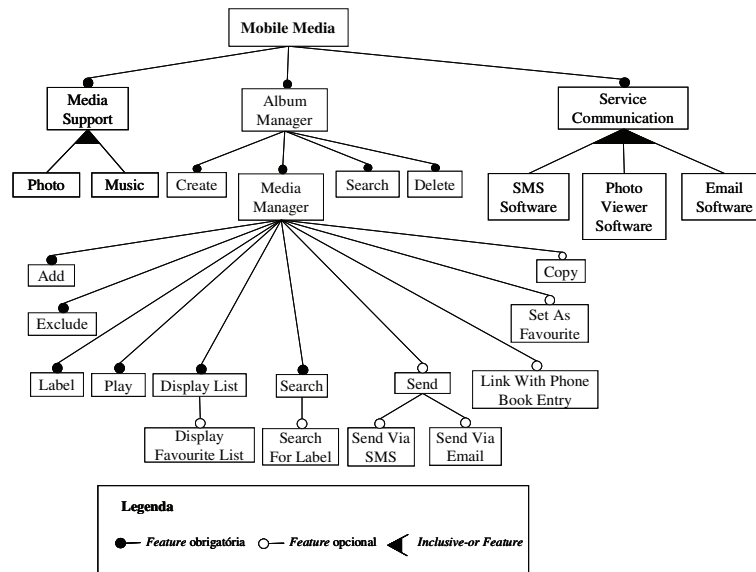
Mobile Media

Media Support

Album Manager

Service Communication

Photo

Music

Create

Media Manager

Search

Delete

SMS Software

Photo Viewer Software

Email Software

Add

Copy

Exclude

Set As Favourite

Label

Play

Display List

Search

Send

Link With Phone Book Entry

Display Favourite List

Search For Label

Send Via SMS

Send Via Email

Legenda

Feature obrigatória Feature opcional Inclusive-or Feature